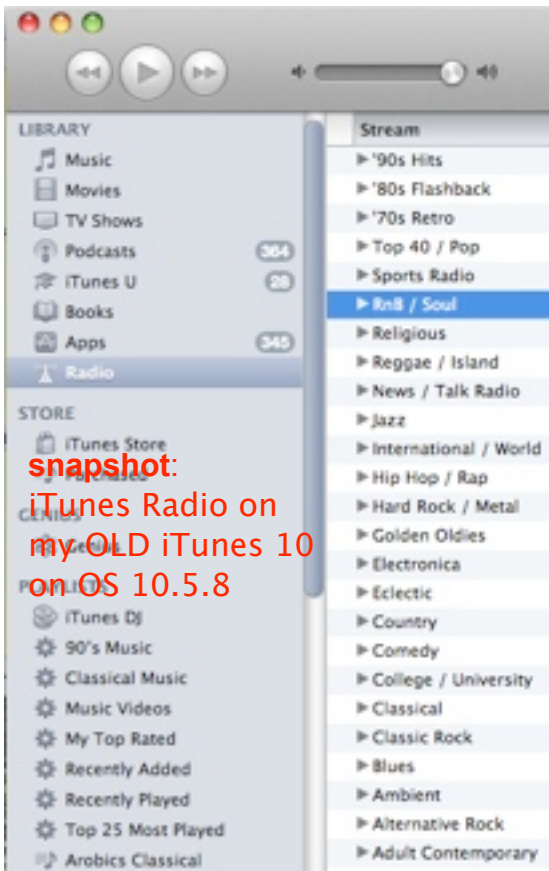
LIBRARY
Music
Movies
TV Shows
Podcasts 364
iTunes U 28
Books
Apps 345
Radio

STORE
iTunes Store
Purchased

GENIUS
Genius

PLAYLISTS
iTunes DJ
90's Music
Classical Music
Music Videos
My Top Rated
Recently Added
Recently Played
Top 25 Most Played
Arobics Classical

snapshot:
iTunes Radio on my OLD iTunes 10 on OS 10.5.8

Stream
'90s Hits
'80s Flashback
'70s Retro
Top 40 / Pop
Sports Radio
RnB / Soul
Religious
Reggae / Island
News / Talk Radio
Jazz
International / World
Hip Hop / Rap
Hard Rock / Metal
Golden Oldies
Electronica
Eclectic
Country
Comedy
College / University
Classical
Classic Rock
Blues
Ambient
Alternative Rock
Adult Contemporary